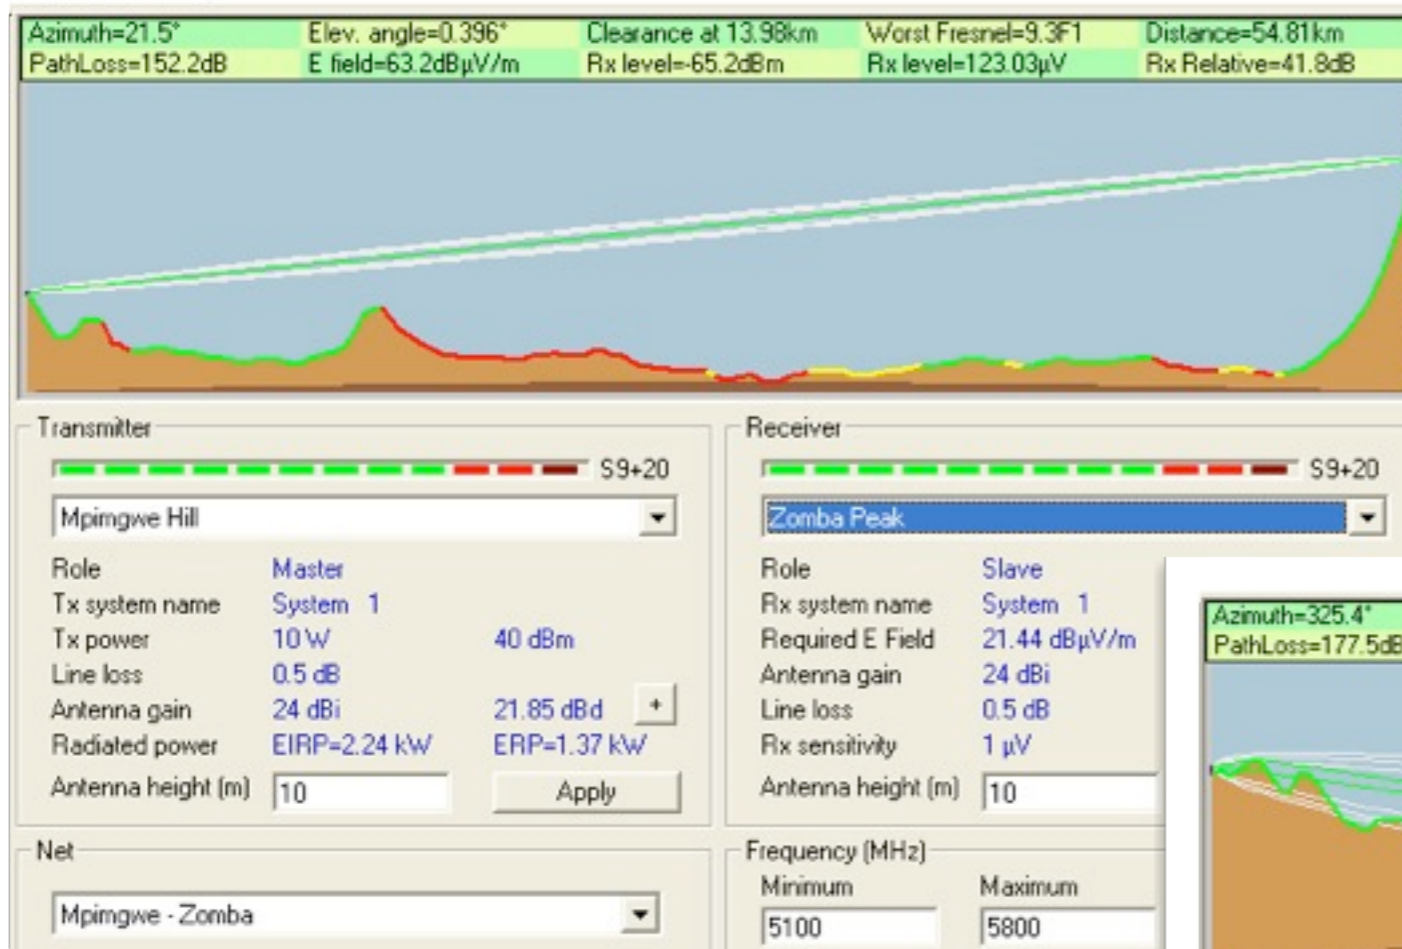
Azimuth=21.5° Elev. angle=0.396° Clearance at 13.98km Worst Fresnel=9.3F1 Distance=54.81km
PathLoss=152.2dB E field=63.2dBµV/m Rx level=-65.2dBm Rx level=123.03µV Rx Relative=41.8dB

Transmitter

S9+20

Mpimgwe Hill

| | | |
|---|---|---|
| Role | Master | |
| Tx system name | System 1 | |
| Tx power | 10 W | 40 dBm |
| Line loss | 0.5 dB | |
| Antenna gain | 24 dBi | 21.85 dBd |
| Radiated power | EIRP=2.24 kW | ERP=1.37 kW |

Antenna height (m) 10 Apply

Receiver

S9+20

Zomba Peak

| | |
|---|---|
| Role | Slave |
| Rx system name | System 1 |
| Required E Field | 21.44 dBµV/m |
| Antenna gain | 24 dBi |
| Line loss | 0.5 dB |
| Rx sensitivity | 1 µV |

Antenna height (m) 10

Azimuth=325.4°
PathLoss=177.5dB

Net

Mpimgwe - Zomba

Frequency (MHz)

Minimum 5100
Maximum 5800